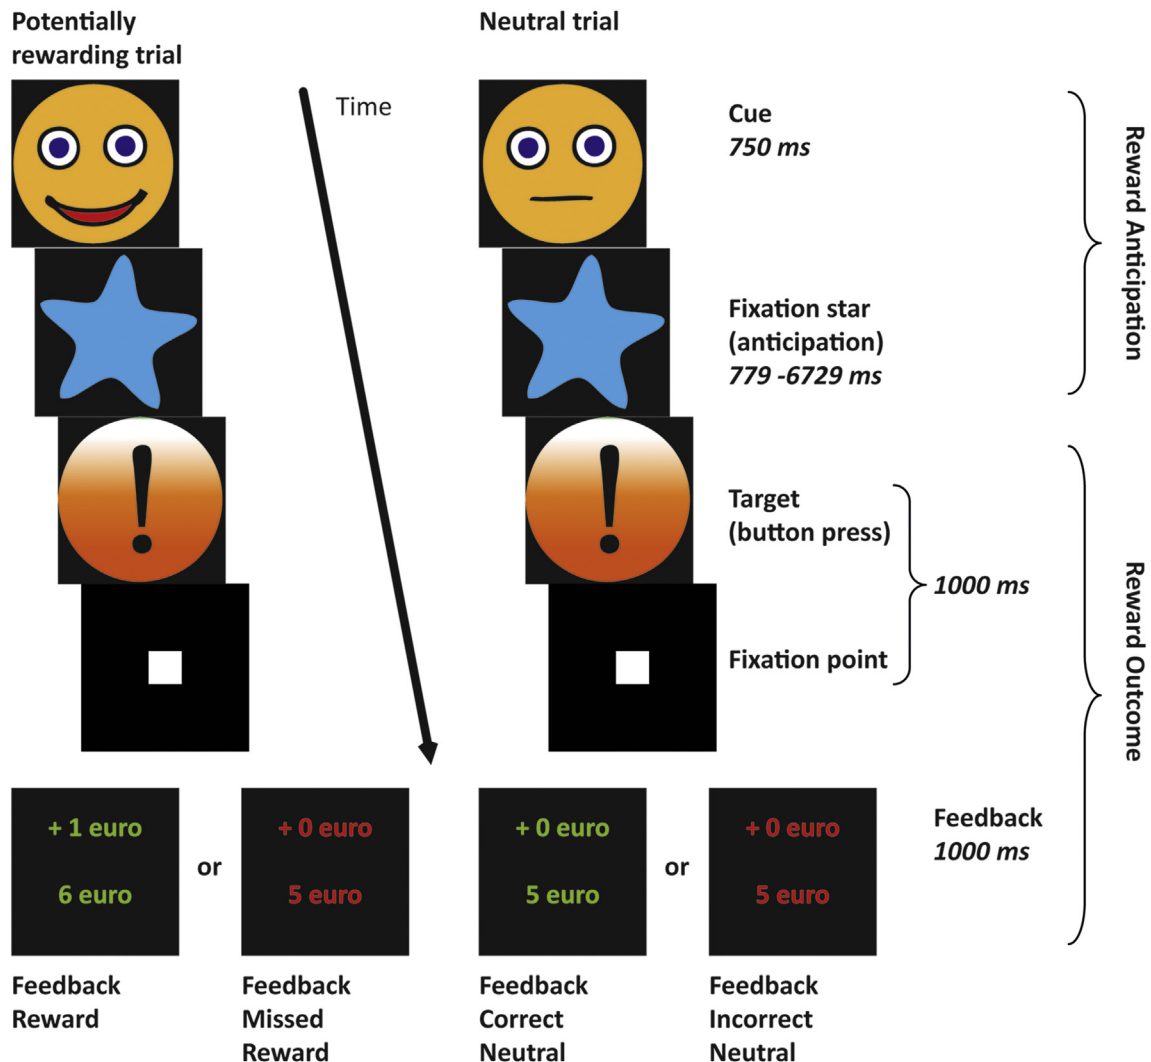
Potentially rewarding trial

Time

Neutral trial

Cue
*750 ms*

Fixation star (anticipation)
*779 -6729 ms*

Reward Anticipation

Target (button press)

Fixation point

*1000 ms*

Reward Outcome

+ 1 euro
6 euro

or

+ 0 euro
5 euro

+ 0 euro
5 euro

or

+ 0 euro
5 euro

Feedback
*1000 ms*

Feedback Reward

Feedback Missed Reward

Feedback Correct Neutral

Feedback Incorrect Neutral